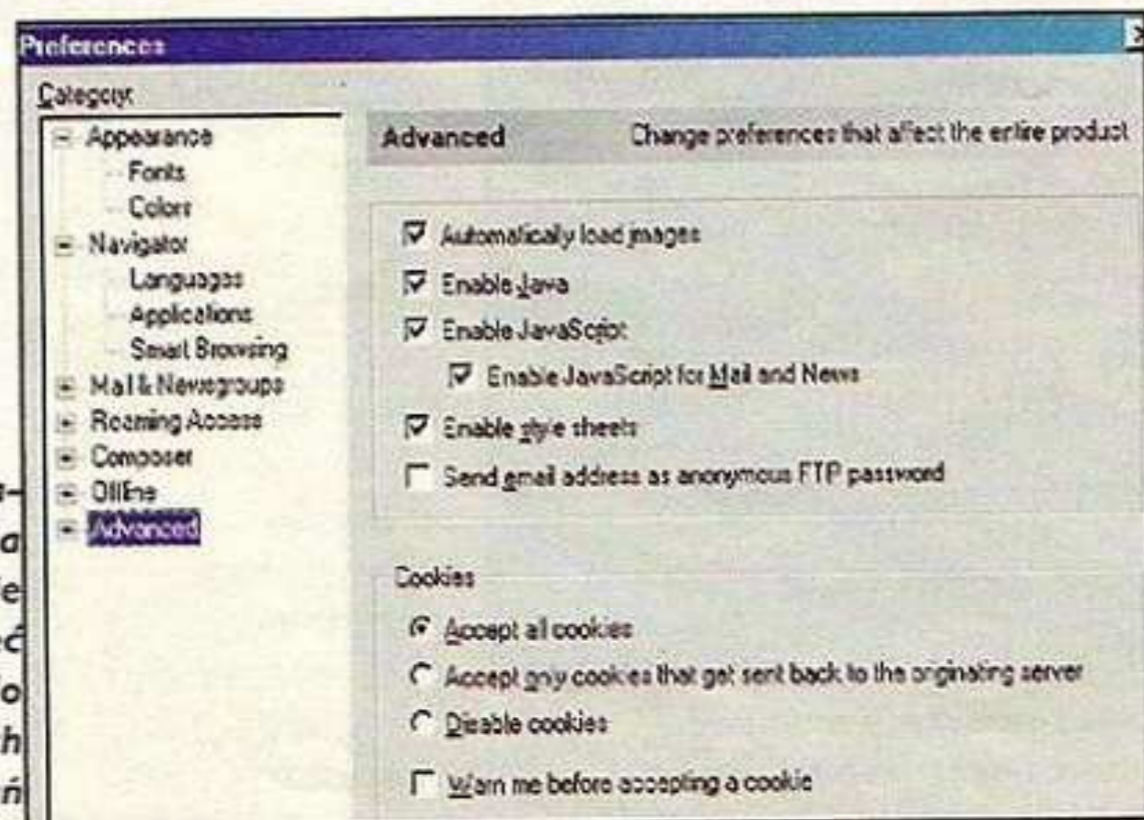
Preferences

Category:

Appearance
Fonts
Colors
Navigator
Languages
Applications
Smart Browsing
Mail & Newsgroups
Roaming Access
Composer
Offline
Advanced

Advanced Change preferences that affect the entire product

Automatically load images
Enable Java
Enable JavaScript
Enable JavaScript for Mail and News
Enable style sheets
Send email address as anonymous FTP password

Cookies
Accept all cookies
Accept only cookies that get sent back to the originating server
Disable cookies
Warn me before accepting a cookie

a
e
c
o
h
n